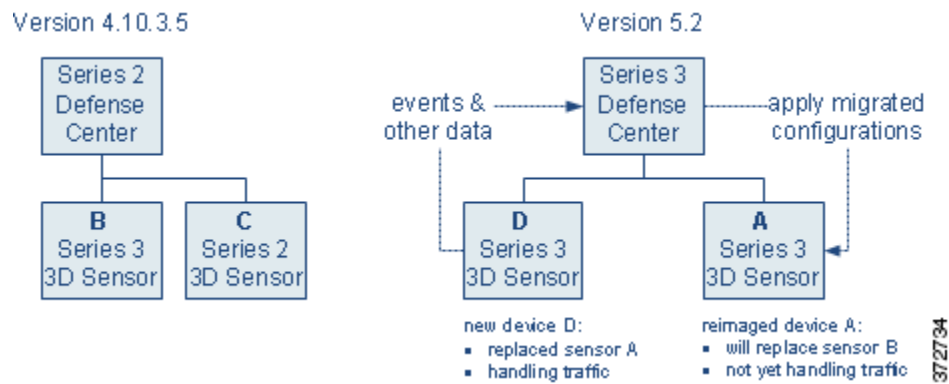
Version 4.10.3.5

Series 2 Defense Center

B Series 3 3D Sensor

C Series 2 3D Sensor

Version 5.2

events & other data

Series 3 Defense Center

apply migrated configurations

D Series 3 3D Sensor

A Series 3 3D Sensor

new device D:
▪ replaced sensor A
▪ handling traffic

reimaged device A:
▪ will replace sensor B
▪ not yet handling traffic

372734